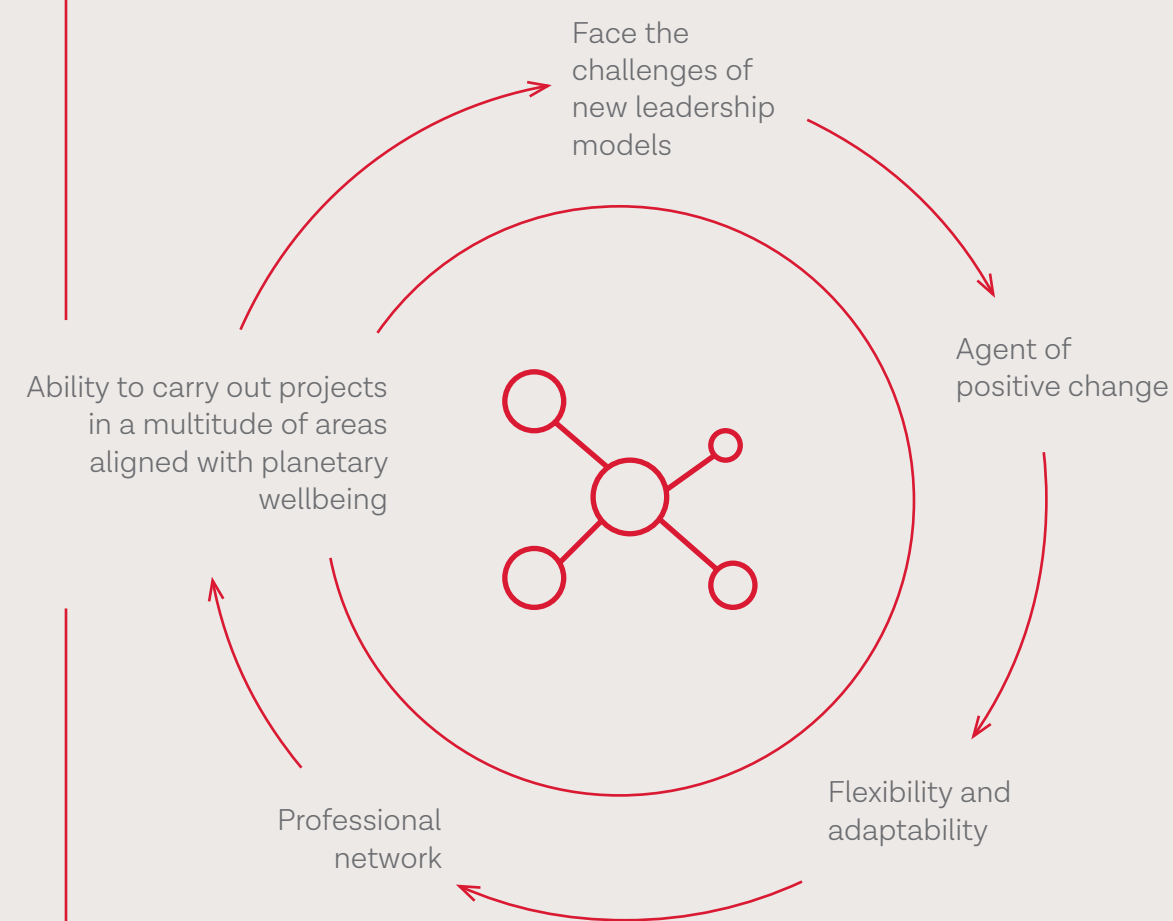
Face the challenges of new leadership models

Agent of positive change

Flexibility and adaptability

Professional network

Ability to carry out projects in a multitude of areas aligned with planetary wellbeing